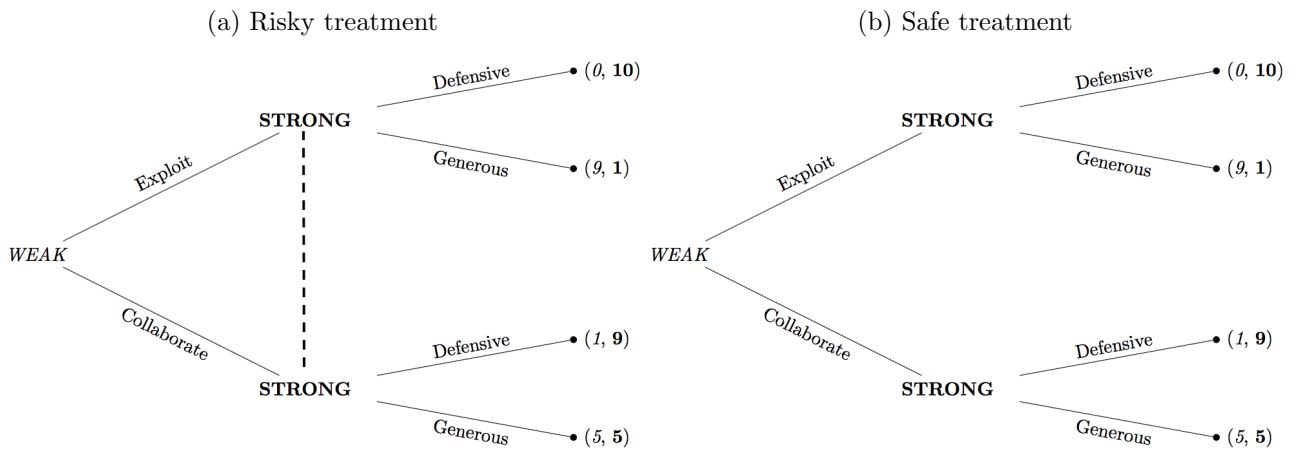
(a) Risky treatment

STRONG
Defensive
(*0*, **10**)
Generous
(*9*, **1**)
Exploit
*WEAK*
Collaborate
STRONG
Defensive
(*1*, **9**)
Generous
(*5*, **5**)

(b) Safe treatment

STRONG
Defensive
(*0*, **10**)
Generous
(*9*, **1**)
Exploit
*WEAK*
Collaborate
STRONG
Defensive
(*1*, **9**)
Generous
(*5*, **5**)